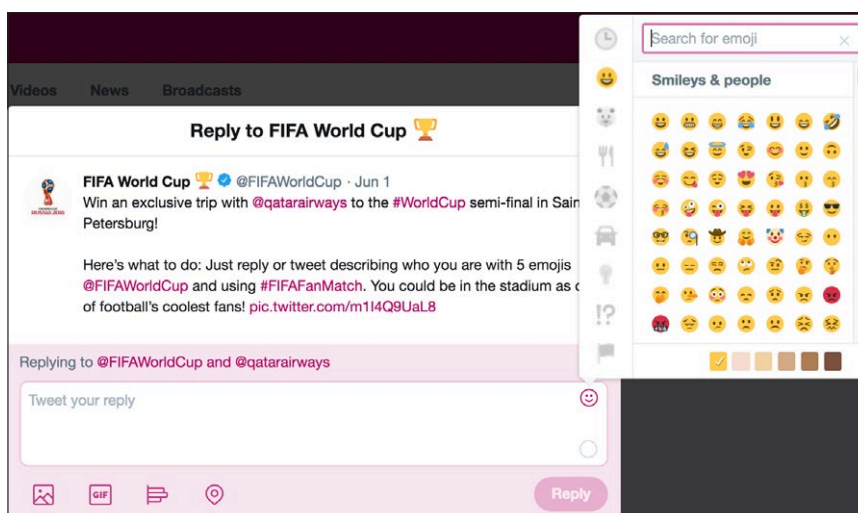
Videos News Broadcasts

Reply to FIFA World Cup 🏆

FIFA World Cup 🏆 @FIFAWorldCup · Jun 1
Win an exclusive trip with @qatarairways to the #WorldCup semi-final in Sain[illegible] Petersburg!

Here's what to do: Just reply or tweet describing who you are with 5 emojis @FIFAWorldCup and using #FIFAFanMatch. You could be in the stadium as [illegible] of football's coolest fans! pic.twitter.com/m1l4Q9UaL8

Replying to @FIFAWorldCup and @qatarairways

Tweet your reply

GIF

Reply

Search for emoji

Smileys & people

!?